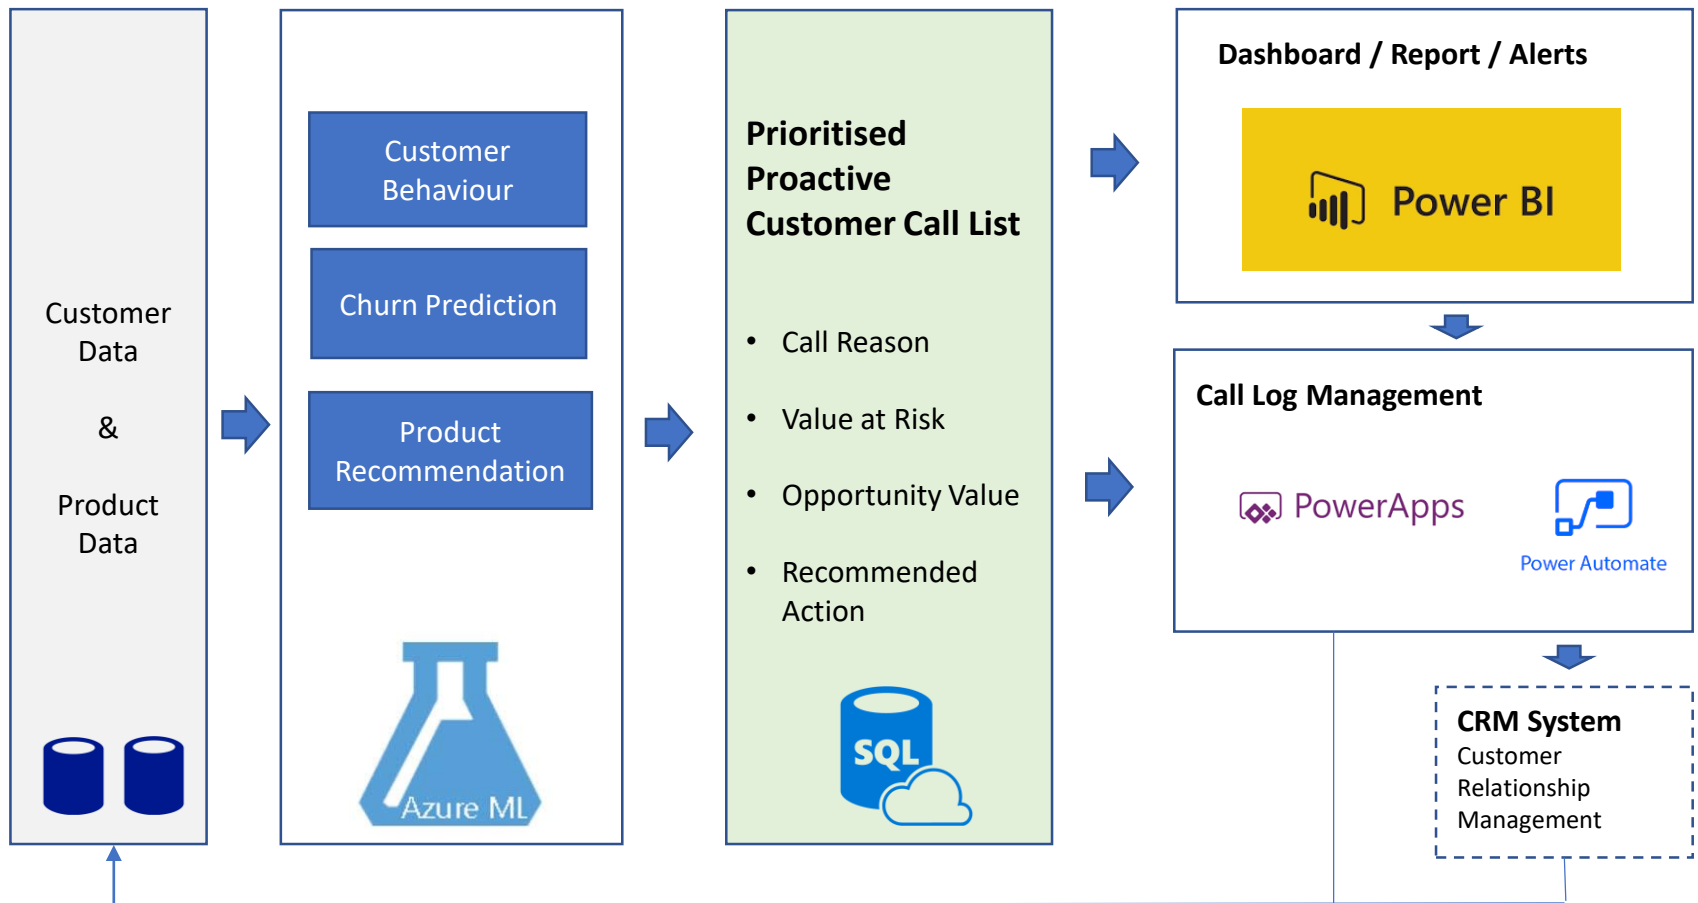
Customer Data

&

Product Data

Customer Behaviour

Churn Prediction

Product Recommendation

Azure ML

Prioritised Proactive Customer Call List

- Call Reason
- Value at Risk
- Opportunity Value
- Recommended Action

SQL

Dashboard / Report / Alerts

Power BI

Call Log Management

PowerApps

Power Automate

CRM System
Customer Relationship Management